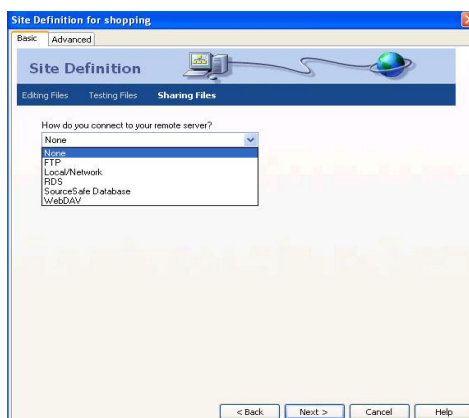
Site Definition for shopping

Basic Advanced

Site Definition

Editing Files Testing Files Sharing Files

How do you connect to your remote server?

None

None
FTP
Local/Network
RDS
SourceSafe Database
WebDAV

< Back Next > Cancel Help